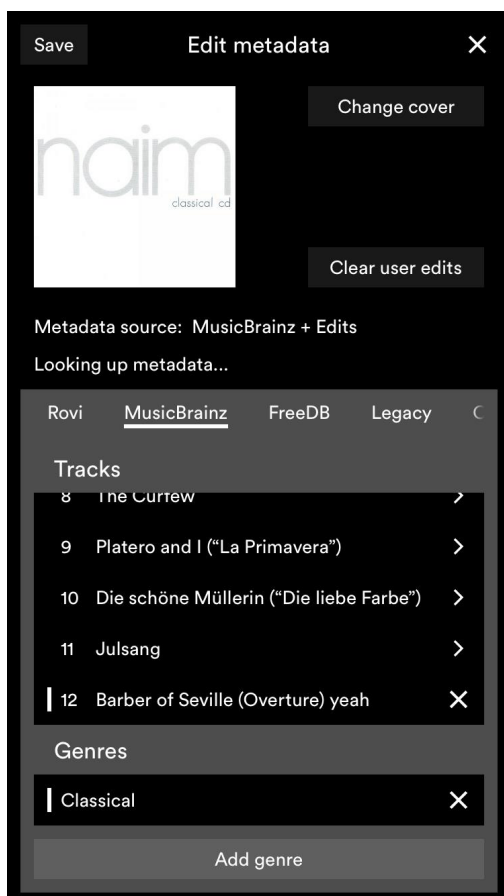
Save Edit metadata ✕

naim
classical cd

Change cover

Clear user edits

Metadata source: MusicBrainz + Edits

Looking up metadata...

Rovi MusicBrainz FreeDB Legacy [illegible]

Tracks

8 The Curfew >

9 Platero and I ("La Primavera") >

10 Die schöne Müllerin ("Die liebe Farbe") >

11 Julsang >

12 Barber of Seville (Overture) yeah ✕

Genres

Classical ✕

Add genre